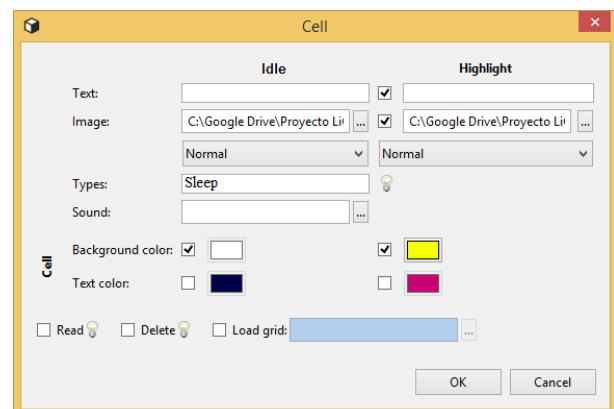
Cell

Idle

Highlight

Text:

Image: C:\Google Drive\Proyecto Li ... C:\Google Drive\Proyecto Li ...

Normal

Normal

Types: Sleep

Sound: ...

Cell

Background color:

Text color:

Read

Delete

Load grid: ...

OK

Cancel